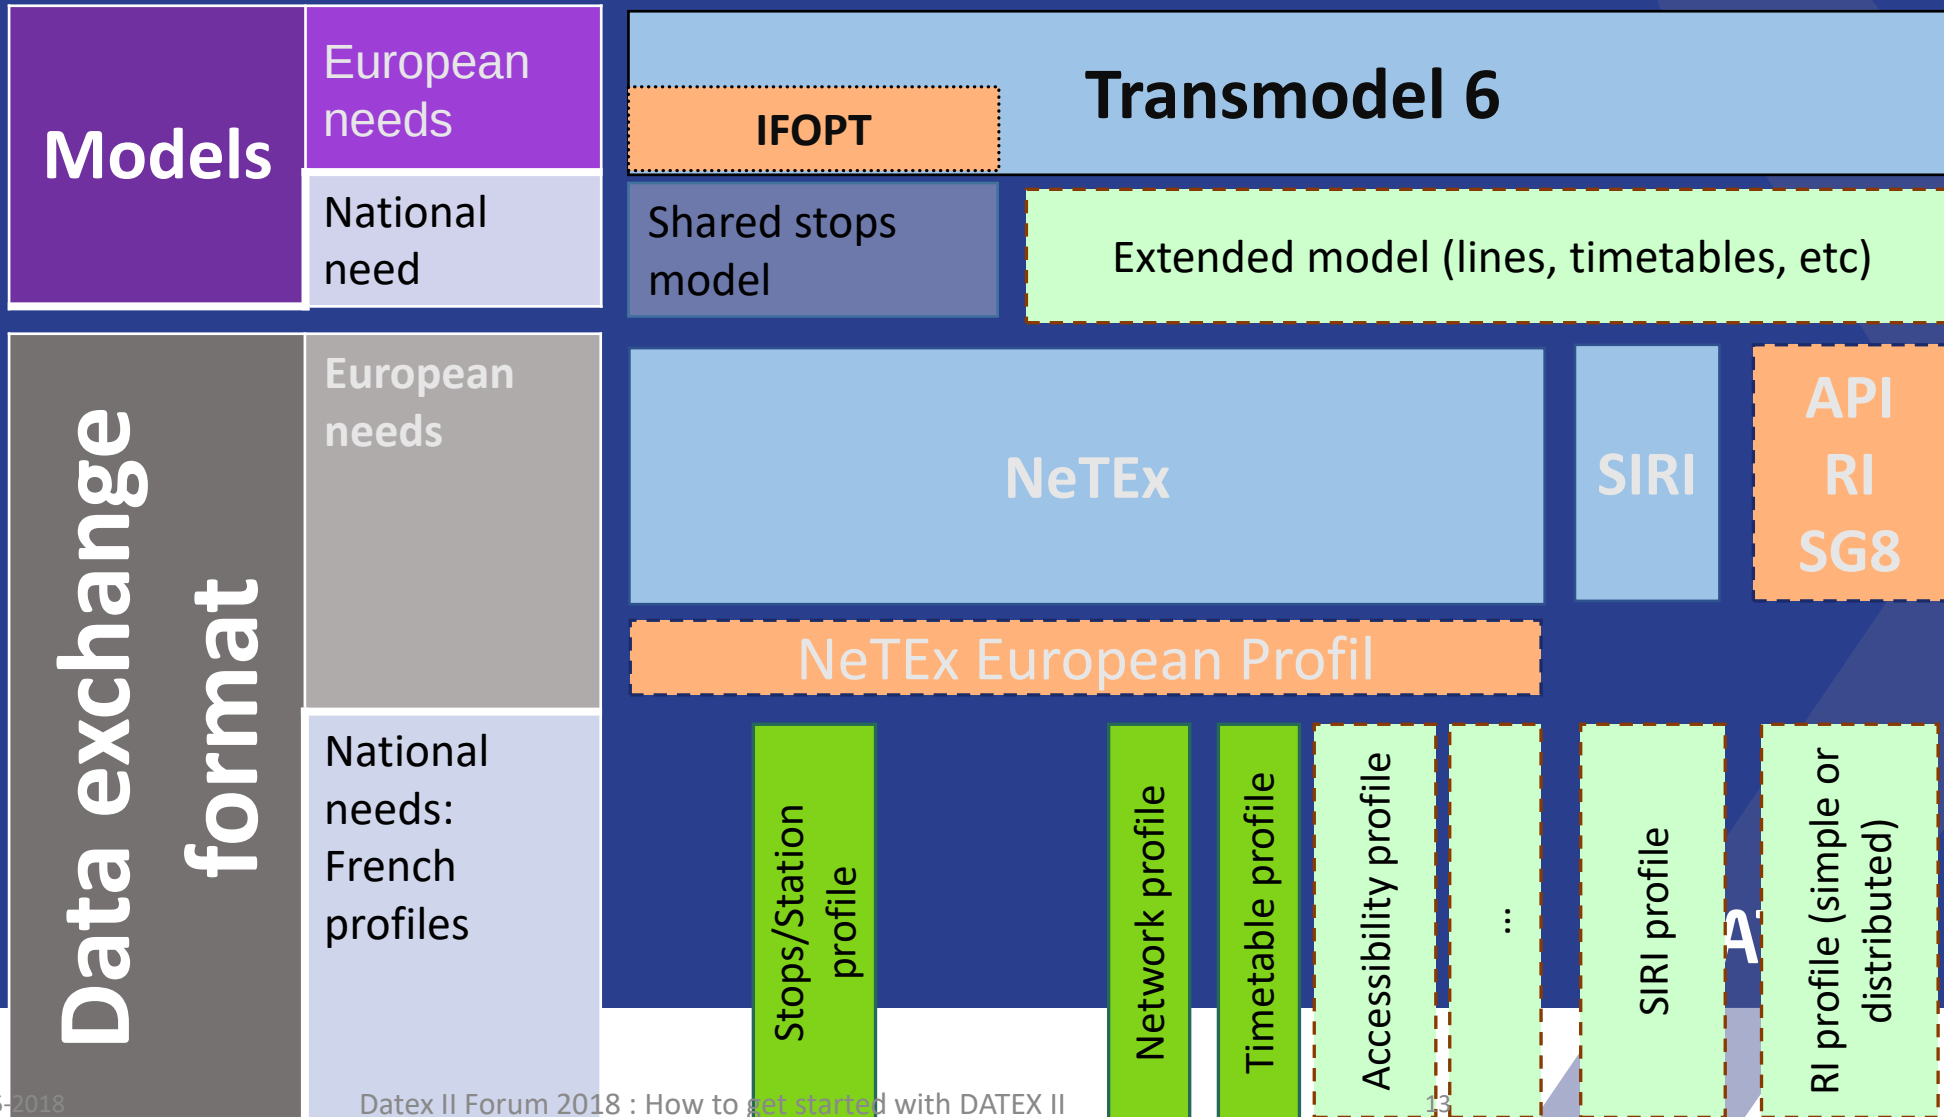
Models

European needs

National need

Transmodel 6

IFOPT

Shared stops model

Extended model (lines, timetables, etc)

Data exchange format

European needs

National needs: French profiles

NeTEx

SIRI

API RI SG8

NeTEx European Profil

Stops/Station profile

Network profile

Timetable profile

Accessibility profile

...

SIRI profile

A

RI profile (simple or distributed)

-2018

Datex II Forum 2018 : How to get started with DATEX II

13